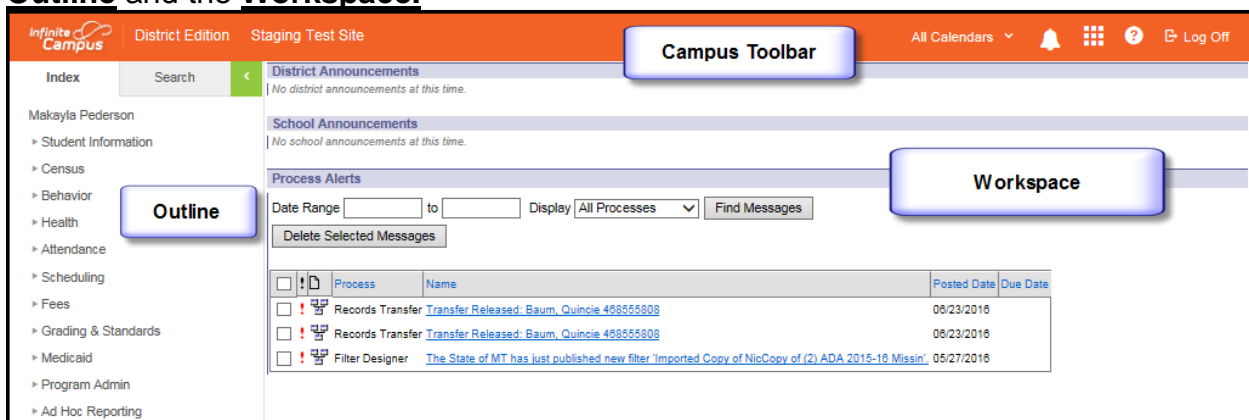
Outline and the Workspace.

Infinite Campus | District Edition | Staging Test Site

Campus Toolbar

All Calendars | Log Off

Index | Search

Makayla Pederson

▸ Student Information
▸ Census
▸ Behavior
▸ Health
▸ Attendance
▸ Scheduling
▸ Fees
▸ Grading & Standards
▸ Medicaid
▸ Program Admin
▸ Ad Hoc Reporting

Outline

District Announcements
No district announcements at this time.

School Announcements
No school announcements at this time.

Workspace

Process Alerts

Date Range [ ] to [ ] Display All Processes | Find Messages

Delete Selected Messages

| | ! | | Process | Name | Posted Date | Due Date |
|---|---|---|---|---|---|---|
| | ! | | Records Transfer | Transfer Released: Baum, Quincie 468555808 | 06/23/2016 | |
| | ! | | Records Transfer | Transfer Released: Baum, Quincie 468555808 | 06/23/2016 | |
| | ! | | Filter Designer | The State of MT has just published new filter 'Imported Copy of NicCopy of (2) ADA 2015-16 Missin' | 05/27/2016 | |